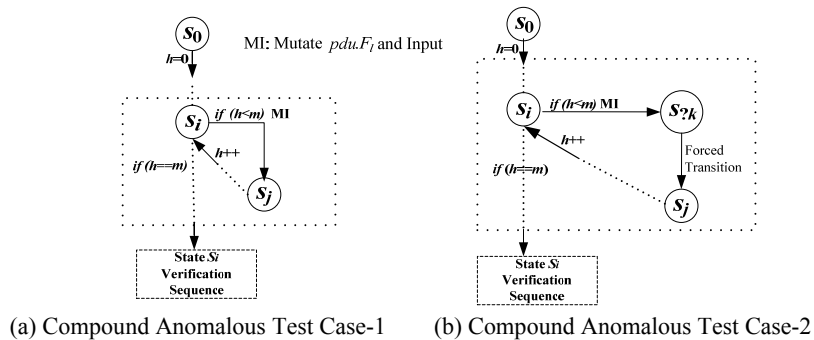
$s_0$

MI: Mutate $pdu.F_l$ and Input

$h$=0

$s_i$

if ($h$<$m$) MI

$h$++

if ($h$==$m$)

$s_j$

State $S_i$ Verification Sequence

(a) Compound Anomalous Test Case-1

$s_0$

$h$=0

$s_i$

if ($h$<$m$) MI

$s_{?k}$

$h$++

Forced Transition

if ($h$==$m$)

$s_j$

State $S_i$ Verification Sequence

(b) Compound Anomalous Test Case-2